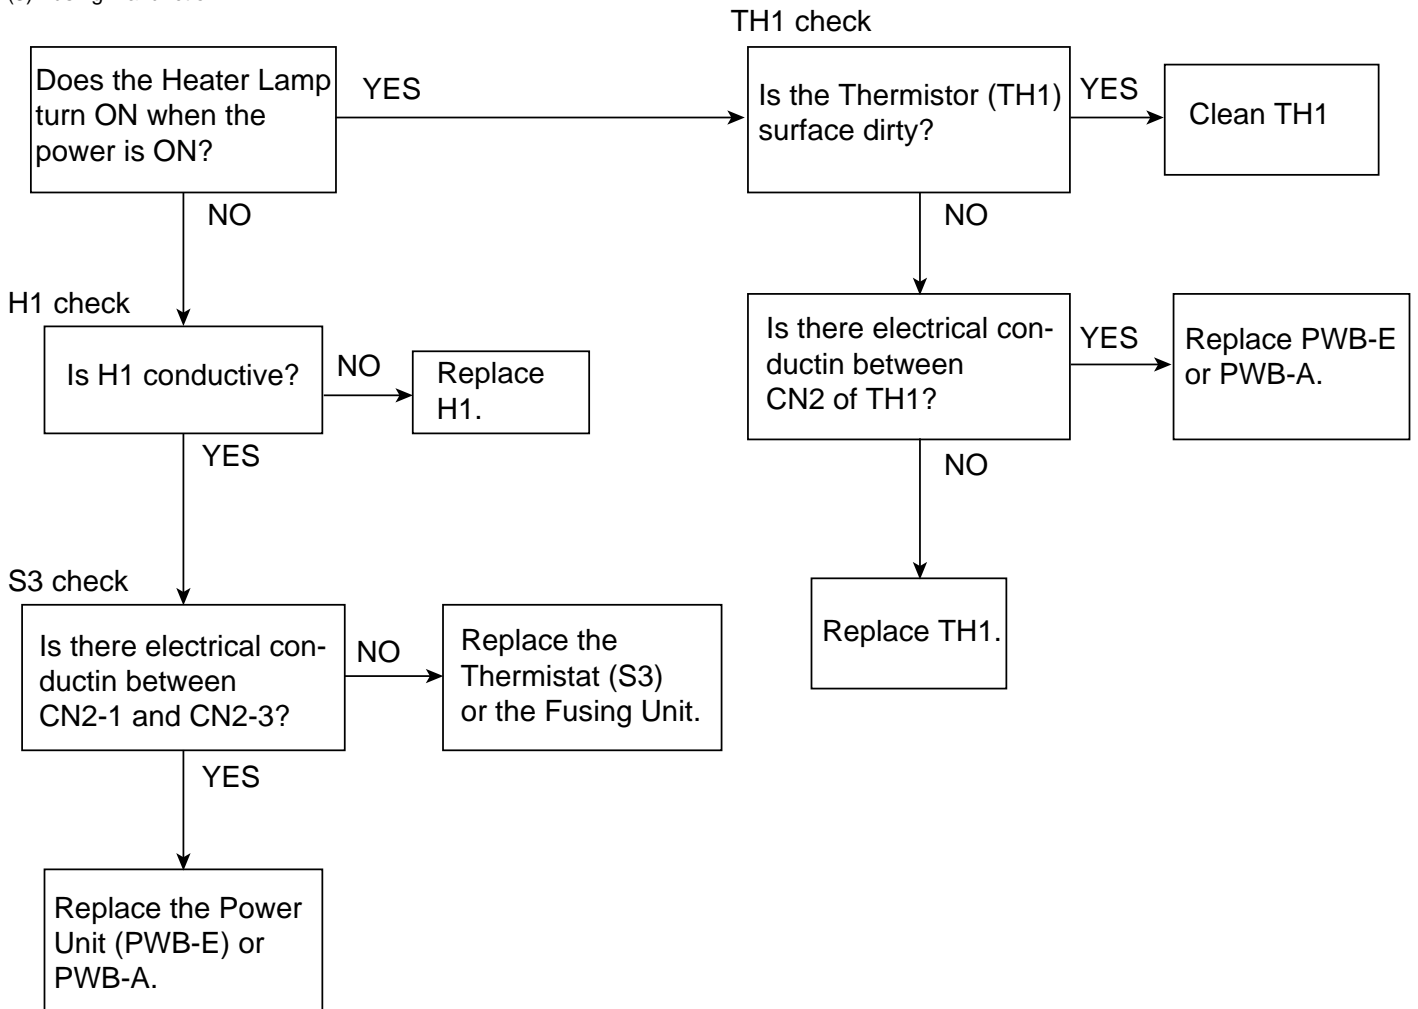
(3) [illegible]

Does the Heater Lamp turn ON when the power is ON?

YES

TH1 check

Is the Thermistor (TH1) surface dirty?

YES

Clean TH1

NO

NO

H1 check

Is H1 conductive?

NO

Replace H1.

Is there electrical conductin between CN2 of TH1?

YES

Replace PWB-E or PWB-A.

YES

NO

S3 check

Is there electrical conductin between CN2-1 and CN2-3?

NO

Replace the Thermistat (S3) or the Fusing Unit.

Replace TH1.

YES

Replace the Power Unit (PWB-E) or PWB-A.